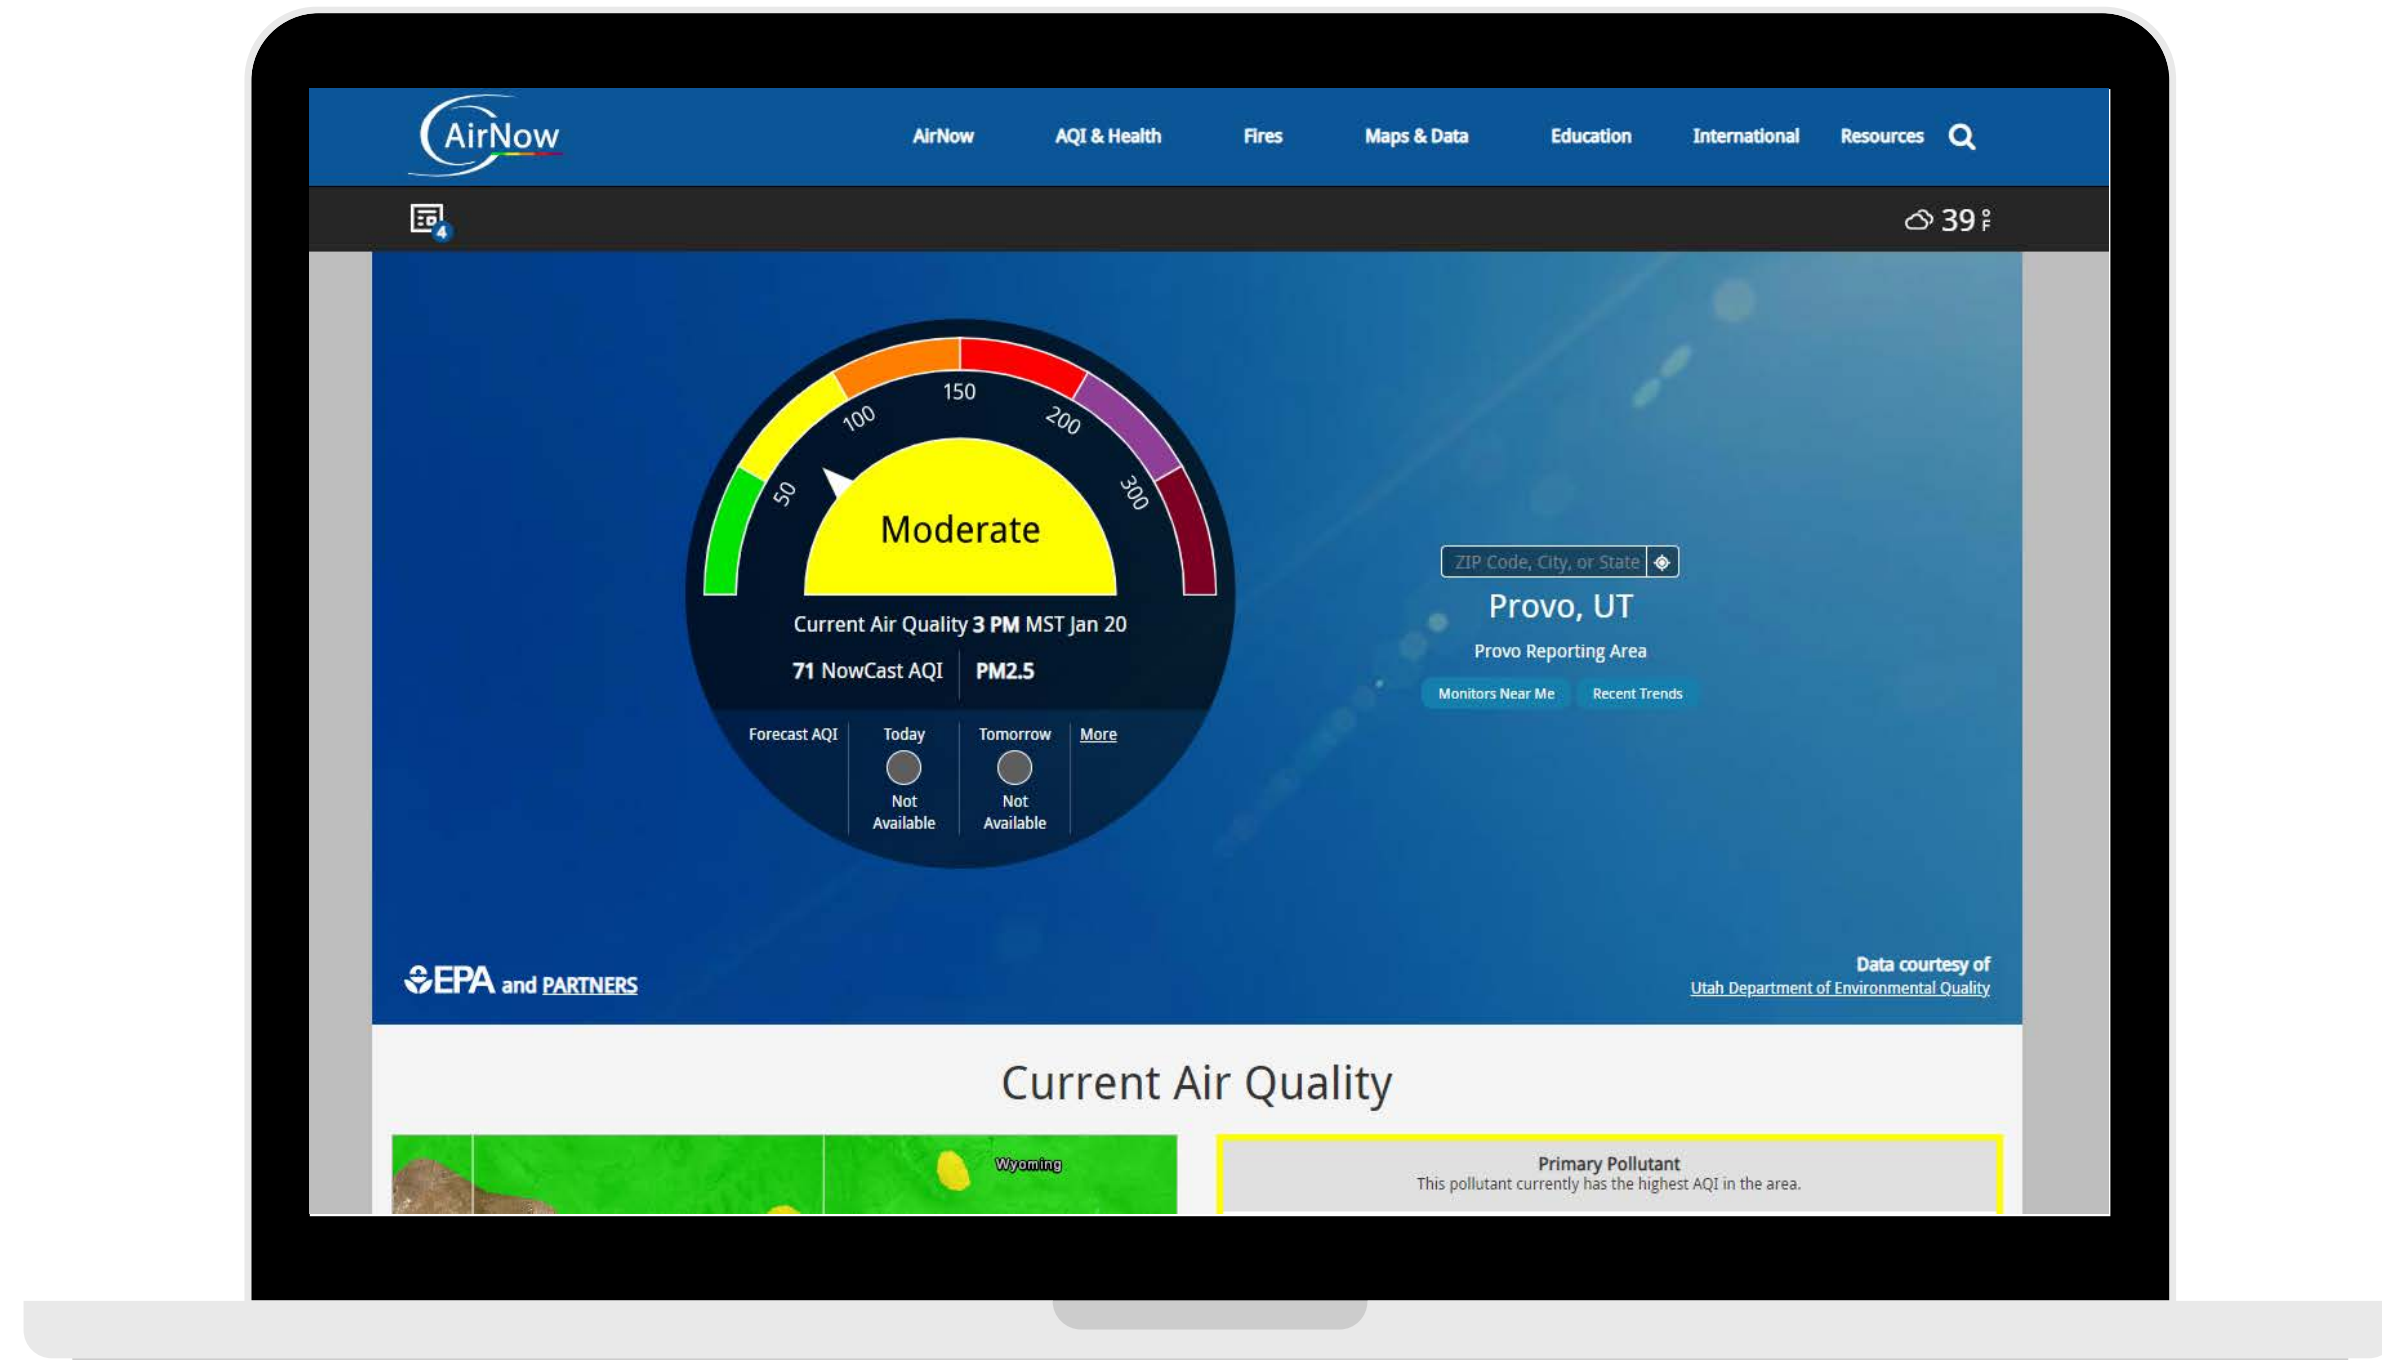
AirNow

AirNow AQI & Health Fires Maps & Data Education International Resources

4

39 °F

150 100 200 50 300

Moderate

Current Air Quality 3 PM MST Jan 20

71 NowCast AQI | PM2.5

Forecast AQI | Today | Tomorrow | More

Not Available

Not Available

ZIP Code, City, or State

Provo, UT

Provo Reporting Area

Monitors Near Me Recent Trends

EPA and PARTNERS

Data courtesy of
Utah Department of Environmental Quality

Current Air Quality

Wyoming

Primary Pollutant
This pollutant currently has the highest AQI in the area.